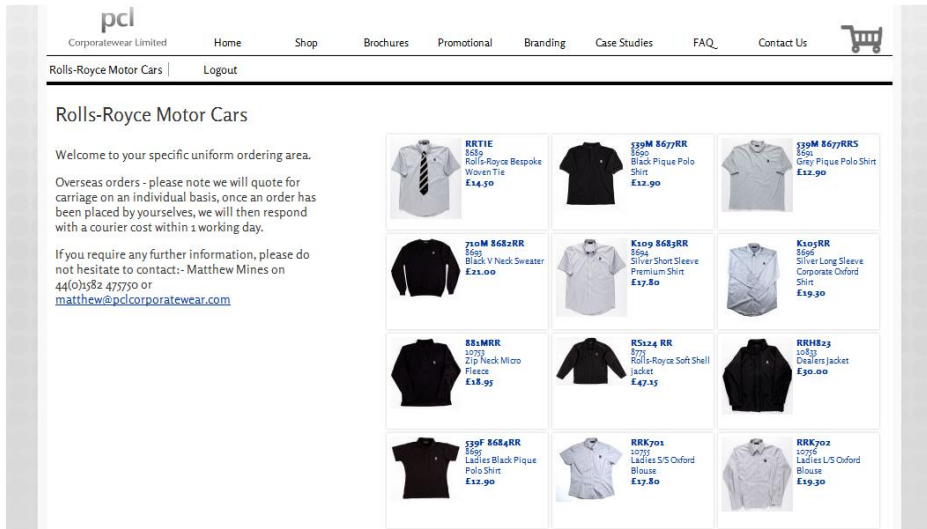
pcl
Corporatewear Limited

Home Shop Brochures Promotional Branding Case Studies FAQ Contact Us

Rolls-Royce Motor Cars | Logout

Rolls-Royce Motor Cars

Welcome to your specific uniform ordering area.

Overseas orders - please note we will quote for carriage on an individual basis, once an order has been placed by yourselves, we will then respond with a courier cost within 1 working day.

If you require any further information, please do not hesitate to contact:- Matthew Mines on 44(0)1582 475750 or matthew@pclcorporatewear.com

RRTIE
8689
Rolls-Royce Bespoke Woven Tie
£14.50

539M 8677RR
8690
Black Pique Polo Shirt
£12.90

539M 8677RRS
8691
Grey Pique Polo Shirt
£12.90

710M 8682RR
8693
Black V Neck Sweater
£21.00

K109 8683RR
8694
Silver Short Sleeve Premium Shirt
£17.80

K105RR
8696
Silver Long Sleeve Corporate Oxford Shirt
£19.30

881MRR
10753
Zip Neck Micro Fleece
£18.95

RS124 RR
8771
Rolls-Royce Soft Shell Jacket
£47.15

RRH823
10833
Dealers Jacket
£30.00

539F 8684RR
8695
Ladies Black Pique Polo Shirt
£12.90

RRK701
10755
Ladies S/S Oxford Blouse
£17.80

RRK702
10756
Ladies L/S Oxford Blouse
£19.30